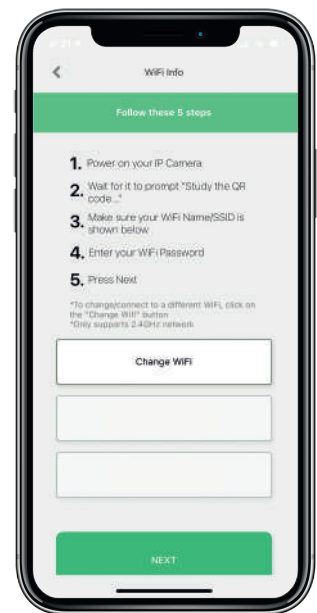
WiFi Info

Follow these 5 steps

1. Power on your IP Camera

2. Wait for it to prompt "Study the QR code..."

3. Make sure your WiFi Name/SSID is shown below

4. Enter your WiFi Password

5. Press Next

*To change/connect to a different WiFi, click on the "Change Wifi" button
*Only supports 2.4GHz network

Change WiFi

NEXT